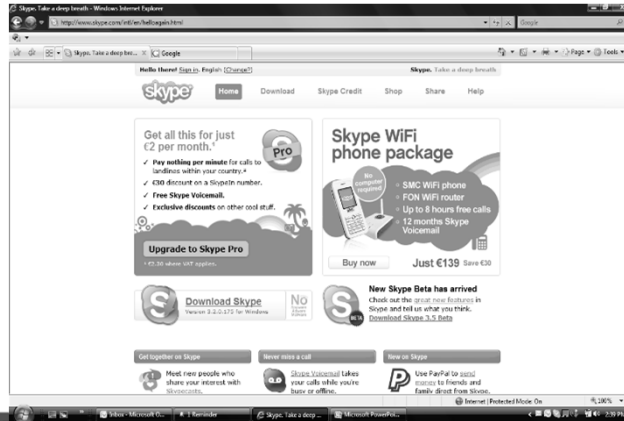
Skype. Take a deep breath - Windows Internet Explorer

http://www.skype.com/intl/en/helloagain.html

Google

Skype. Take a deep bre... | Google

Page ▾ Tools ▾

Hello there! Sign in. English (Change?)

Skype. Take a deep breath

skype

Home Download Skype Credit Shop Share Help

Get all this for just €2 per month.*

Pro

✓ Pay nothing per minute for calls to landlines within your country.*
✓ €30 discount on a SkypeIn number.
✓ Free Skype Voicemail.
✓ Exclusive discounts on other cool stuff.

Upgrade to Skype Pro

* €2.30 where VAT applies.

Skype WiFi phone package

No computer required

• SMC WiFi phone
• FON WiFi router
• Up to 8 hours free calls
• 12 months Skype Voicemail

Buy now

Just €139 Save €30

Download Skype
Version 3.2.0.175 for Windows

No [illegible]

New Skype Beta has arrived
Check out the great new features in Skype and tell us what you think.
Download Skype 3.5 Beta

BETA

Get together on Skype
Meet new people who share your interest with Skypecasts.

Never miss a call
Skype Voicemail takes your calls while you're busy or offline.

New on Skype
Use PayPal to send money to friends and family direct from Skype.

Internet | Protected Mode: On

100%

Inbox - Microsoft O... | 1 Reminder | Skype. Take a deep ... | Microsoft PowerPoi...

2:39 PM